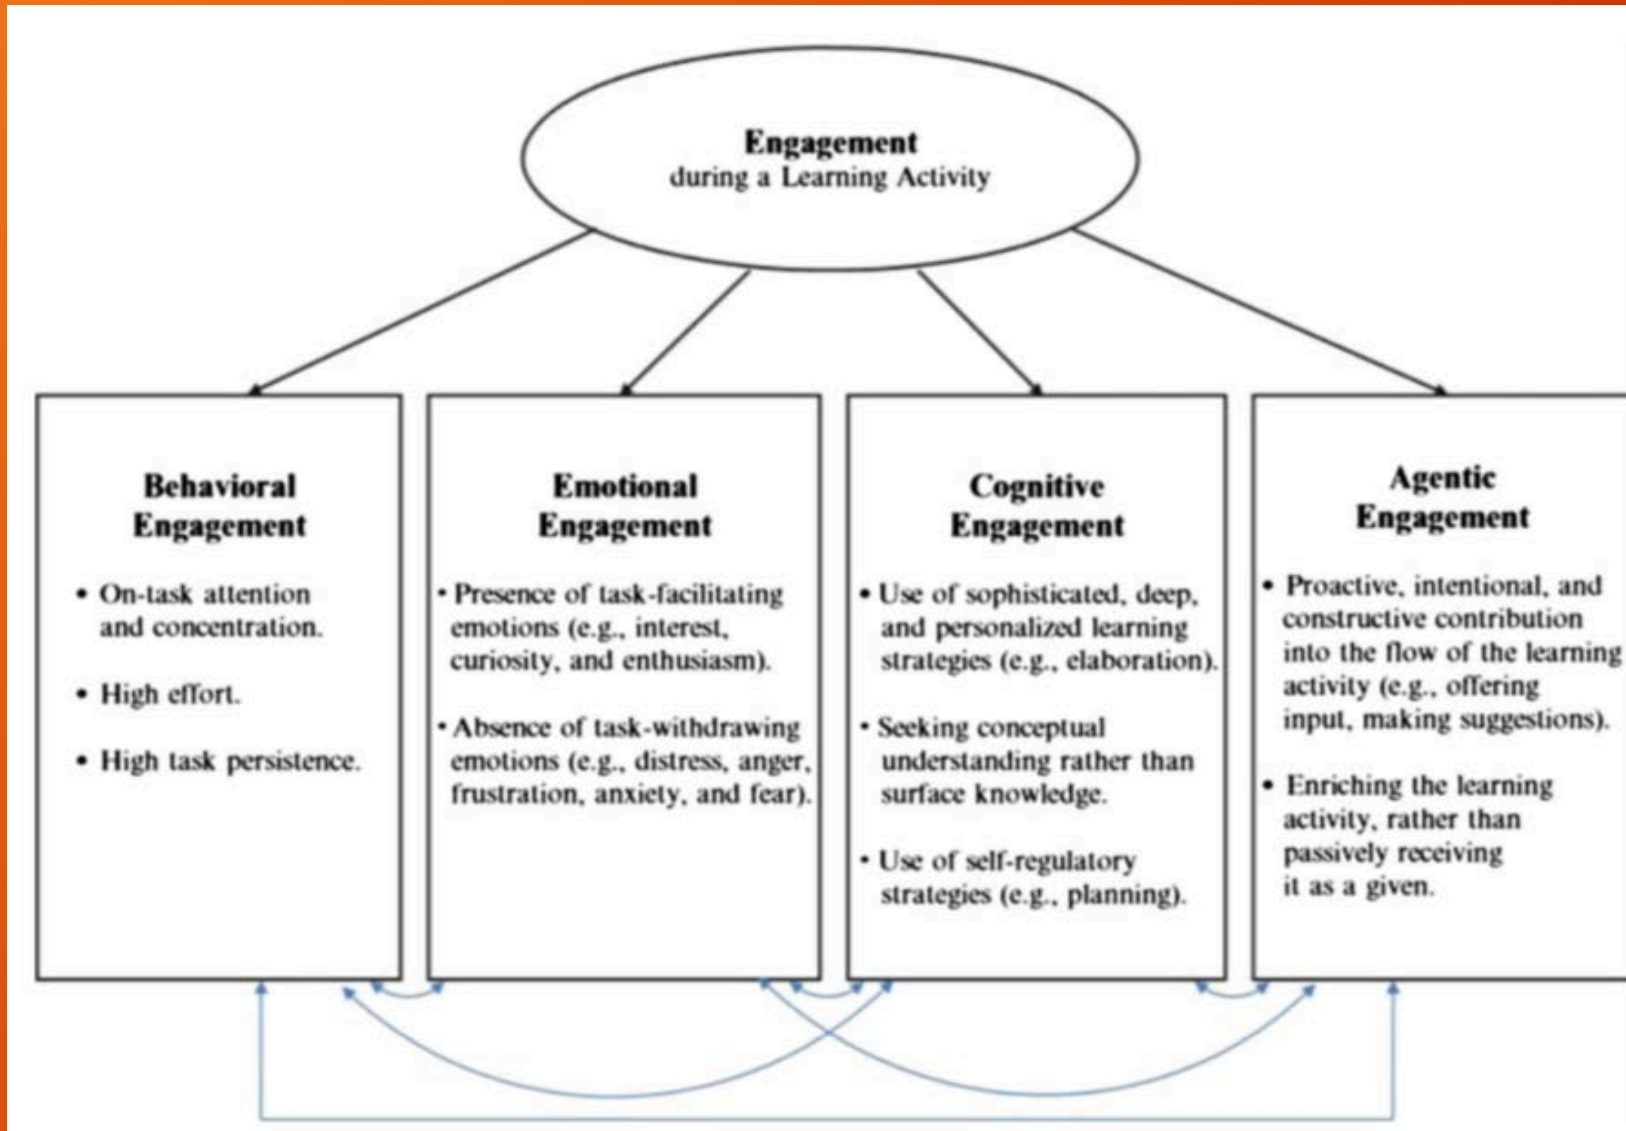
Engagement
during a Learning Activity

Behavioral Engagement

• On-task attention and concentration.

• High effort.

• High task persistence.

Emotional Engagement

• Presence of task-facilitating emotions (e.g., interest, curiosity, and enthusiasm).

• Absence of task-withdrawing emotions (e.g., distress, anger, frustration, anxiety, and fear).

Cognitive Engagement

• Use of sophisticated, deep, and personalized learning strategies (e.g., elaboration).

• Seeking conceptual understanding rather than surface knowledge.

• Use of self-regulatory strategies (e.g., planning).

Agentic Engagement

• Proactive, intentional, and constructive contribution into the flow of the learning activity (e.g., offering input, making suggestions).

• Enriching the learning activity, rather than passively receiving it as a given.